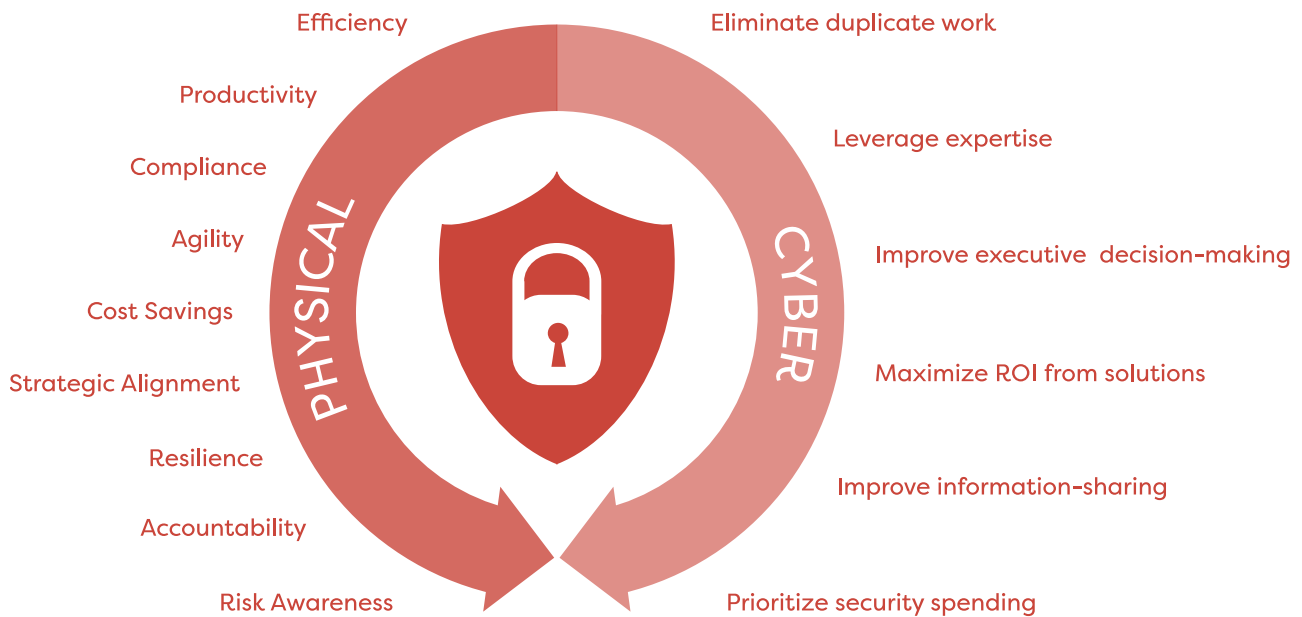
Efficiency

Productivity

Compliance

Agility

Cost Savings

Strategic Alignment

Resilience

Accountability

Risk Awareness

PHYSICAL

CYBER

Eliminate duplicate work

Leverage expertise

Improve executive decision-making

Maximize ROI from solutions

Improve information-sharing

Prioritize security spending